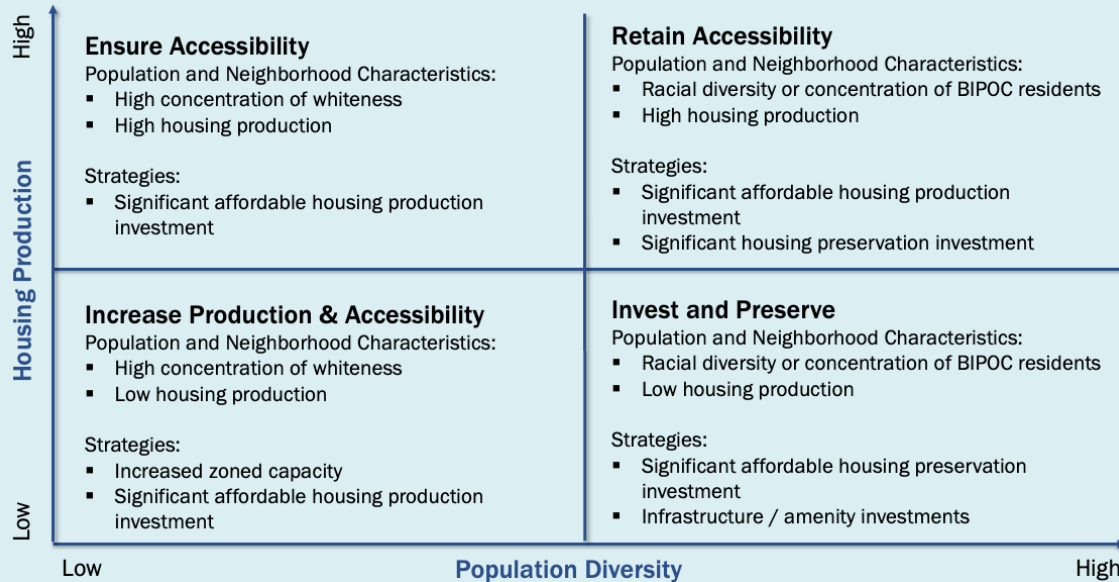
High

Housing Production

Low

Ensure Accessibility
Population and Neighborhood Characteristics:
▪ High concentration of whiteness
▪ High housing production

Strategies:
▪ Significant affordable housing production investment

Retain Accessibility
Population and Neighborhood Characteristics:
▪ Racial diversity or concentration of BIPOC residents
▪ High housing production

Strategies:
▪ Significant affordable housing production investment
▪ Significant housing preservation investment

Increase Production & Accessibility
Population and Neighborhood Characteristics:
▪ High concentration of whiteness
▪ Low housing production

Strategies:
▪ Increased zoned capacity
▪ Significant affordable housing production investment

Invest and Preserve
Population and Neighborhood Characteristics:
▪ Racial diversity or concentration of BIPOC residents
▪ Low housing production

Strategies:
▪ Significant affordable housing preservation investment
▪ Infrastructure / amenity investments

Low

Population Diversity

High